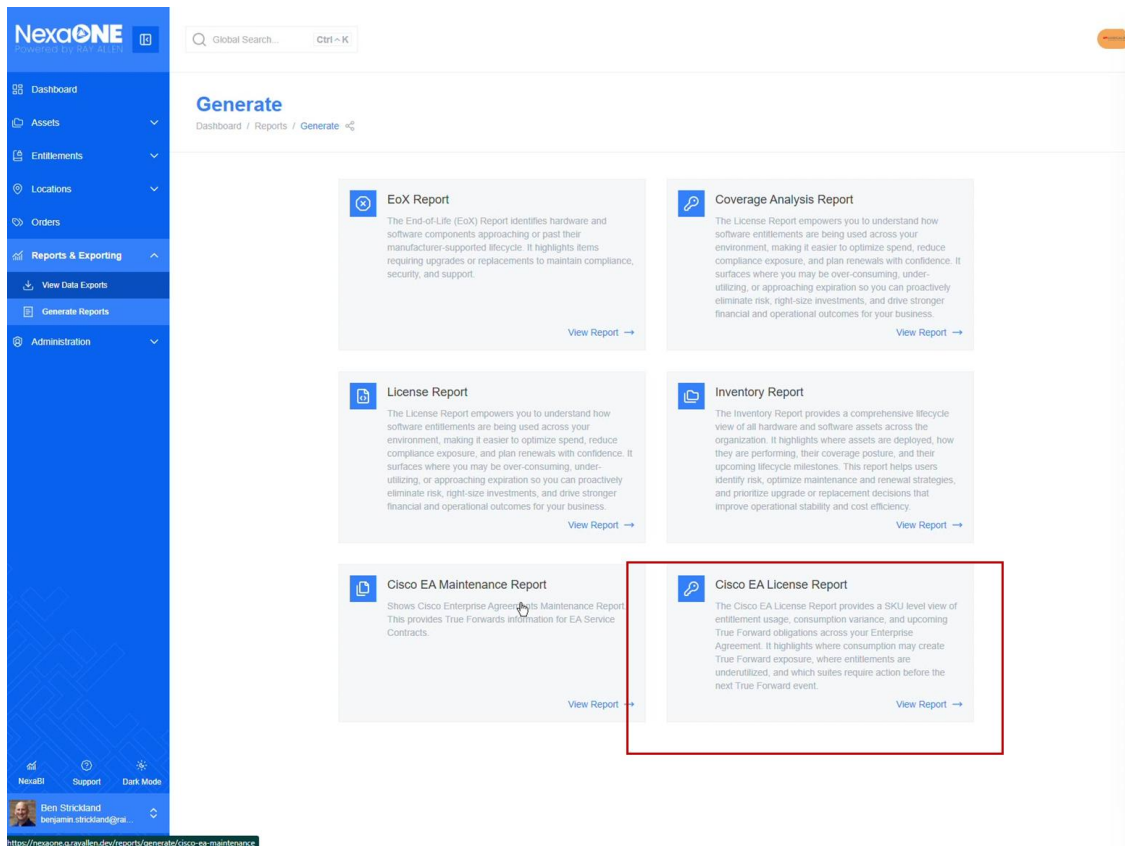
NexaONE
Powered by RAY ALLEN

Dashboard
Assets
Entitlements
Locations
Orders
Reports & Exporting
View Data Exports
Generate Reports
Administration

Global Search... Ctrl + K

Generate
Dashboard / Reports / Generate

EoX Report
The End-of-Life (EoX) Report identifies hardware and software components approaching or past their manufacturer-supported lifecycle. It highlights items requiring upgrades or replacements to maintain compliance, security, and support.
View Report →

Coverage Analysis Report
The License Report empowers you to understand how software entitlements are being used across your environment, making it easier to optimize spend, reduce compliance exposure, and plan renewals with confidence. It surfaces where you may be over-consuming, under-utilizing, or approaching expiration so you can proactively eliminate risk, right-size investments, and drive stronger financial and operational outcomes for your business.
View Report →

License Report
The License Report empowers you to understand how software entitlements are being used across your environment, making it easier to optimize spend, reduce compliance exposure, and plan renewals with confidence. It surfaces where you may be over-consuming, under-utilizing, or approaching expiration so you can proactively eliminate risk, right-size investments, and drive stronger financial and operational outcomes for your business.
View Report →

Inventory Report
The Inventory Report provides a comprehensive lifecycle view of all hardware and software assets across the organization. It highlights where assets are deployed, how they are performing, their coverage posture, and their upcoming lifecycle milestones. This report helps users identify risk, optimize maintenance and renewal strategies, and prioritize upgrade or replacement decisions that improve operational stability and cost efficiency.
View Report →

Cisco EA Maintenance Report
Shows Cisco Enterprise Agreements Maintenance Report. This provides True Forwards information for EA Service Contracts.
View Report →

Cisco EA License Report
The Cisco EA License Report provides a SKU level view of entitlement usage, consumption variance, and upcoming True Forward obligations across your Enterprise Agreement. It highlights where consumption may create True Forward exposure, where entitlements are underutilized, and which suites require action before the next True Forward event.
View Report →

NexaBI Support Dark Mode
Ben Strickland
benjamin.strickland@rai...
https://nexaone.q.rayallen.dev/reports/generate/cisco-ea-maintenance